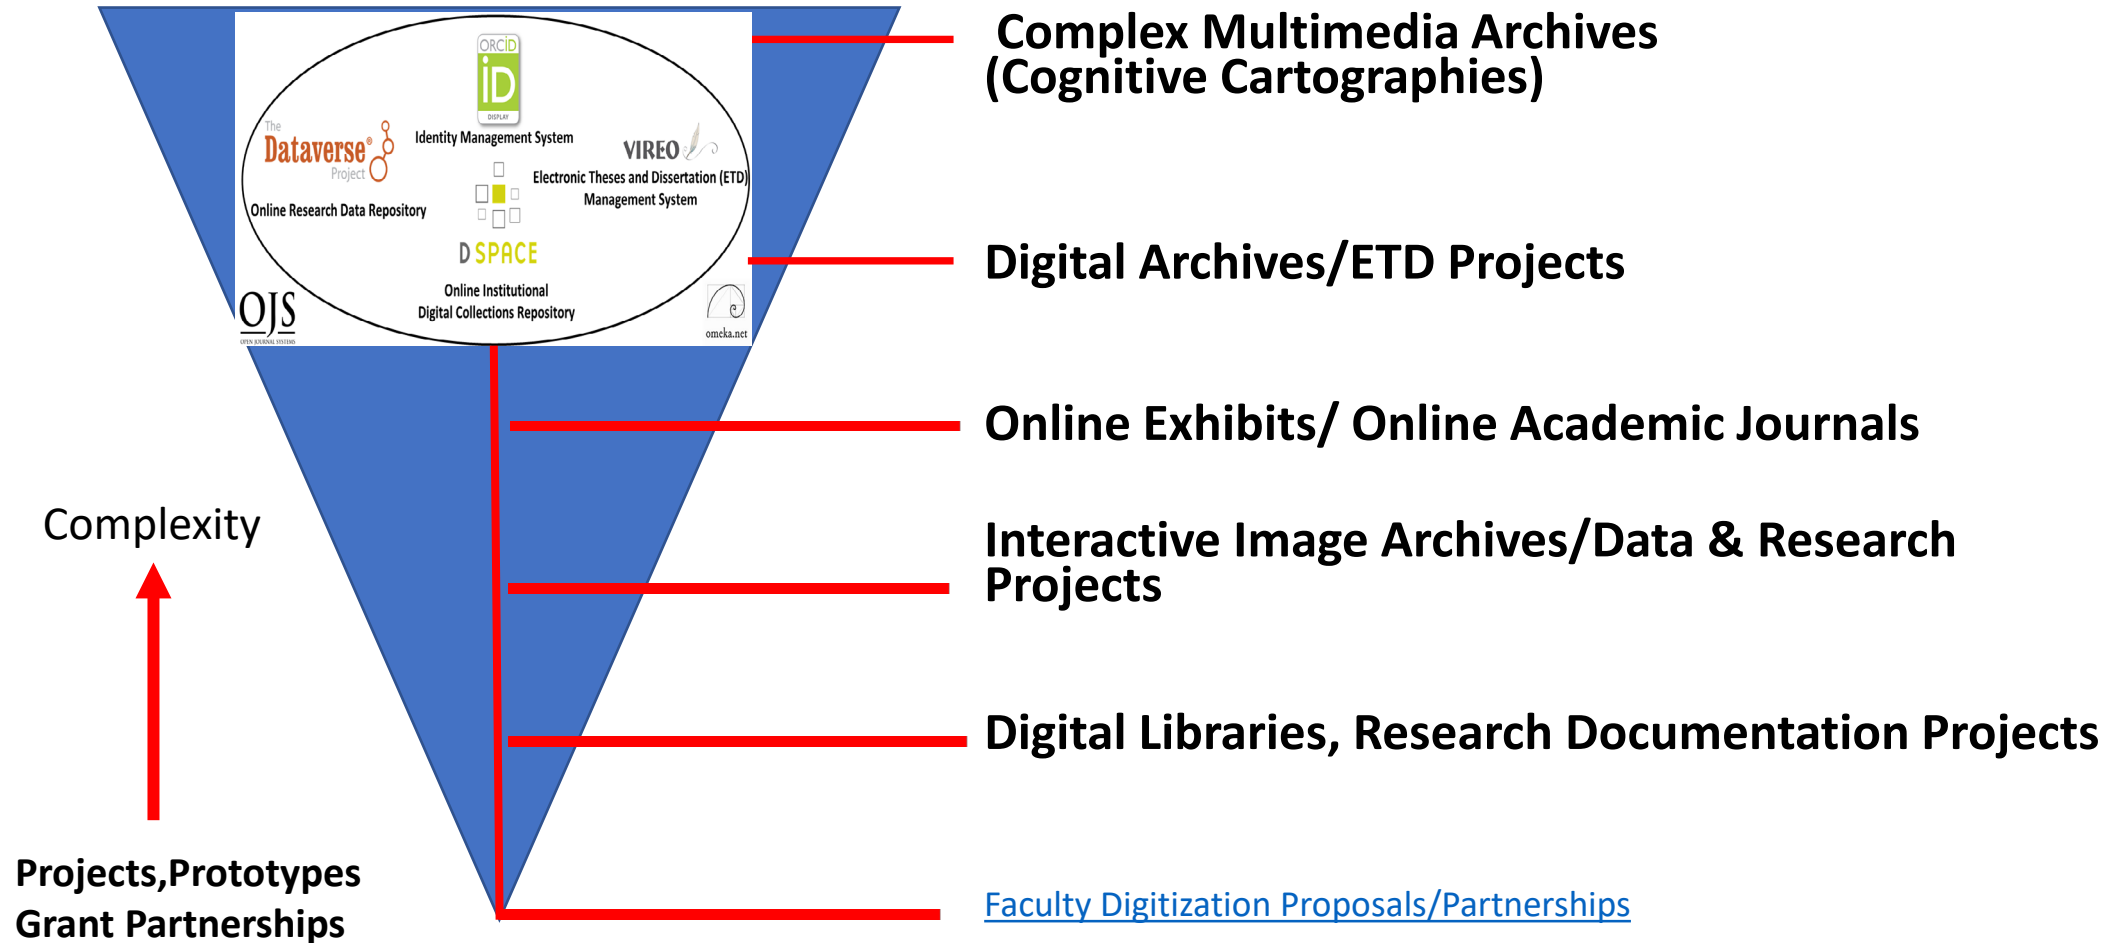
ORCID
iD
DISPLAY
Identity Management System

The
Dataverse®
Project
Online Research Data Repository

VIREO
Electronic Theses and Dissertation (ETD) Management System

D SPACE
Online Institutional Digital Collections Repository

OJS
OPEN JOURNAL SYSTEMS

omeka.net

Complex Multimedia Archives (Cognitive Cartographies)

Digital Archives/ETD Projects

Online Exhibits/ Online Academic Journals

Interactive Image Archives/Data & Research Projects

Digital Libraries, Research Documentation Projects

Faculty Digitization Proposals/Partnerships

Complexity

Projects,Prototypes
Grant Partnerships